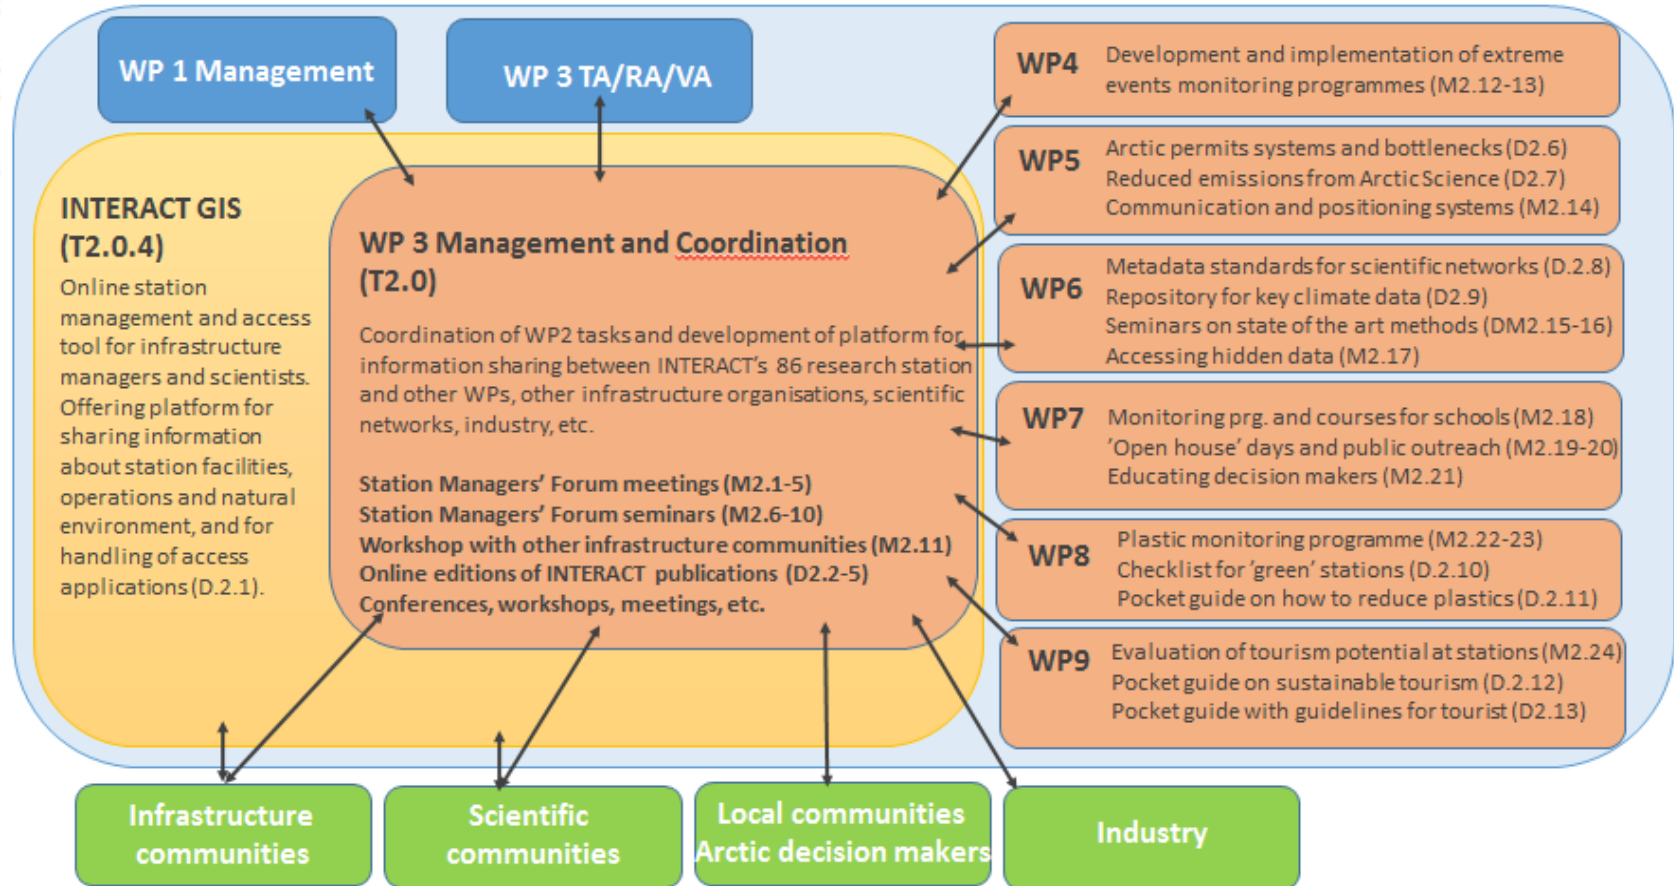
WP 1 Management

WP 3 TA/RA/VA

WP4 Development and implementation of extreme events monitoring programmes (M2.12-13)

WP5 Arctic permits systems and bottlenecks (D2.6) Reduced emissions from Arctic Science (D2.7) Communication and positioning systems (M2.14)

WP6 Metadata standards for scientific networks (D.2.8) Repository for key climate data (D2.9) Seminars on state of the art methods (DM2.15-16) Accessing hidden data (M2.17)

WP7 Monitoring prg. and courses for schools (M2.18) 'Open house' days and public outreach (M2.19-20) Educating decision makers (M2.21)

WP8 Plastic monitoring programme (M2.22-23) Checklist for 'green' stations (D.2.10) Pocket guide on how to reduce plastics (D.2.11)

WP9 Evaluation of tourism potential at stations (M2.24) Pocket guide on sustainable tourism (D.2.12) Pocket guide with guidelines for tourist (D2.13)

INTERACT GIS (T2.0.4)

Online station management and access tool for infrastructure managers and scientists. Offering platform for sharing information about station facilities, operations and natural environment, and for handling of access applications (D.2.1).

WP 3 Management and Coordination (T2.0)

Coordination of WP2 tasks and development of platform for information sharing between INTERACT's 86 research station and other WPs, other infrastructure organisations, scientific networks, industry, etc.

Station Managers' Forum meetings (M2.1-5)
Station Managers' Forum seminars (M2.6-10)
Workshop with other infrastructure communities (M2.11)
Online editions of INTERACT publications (D2.2-5)
Conferences, workshops, meetings, etc.

Infrastructure communities

Scientific communities

Local communities Arctic decision makers

Industry